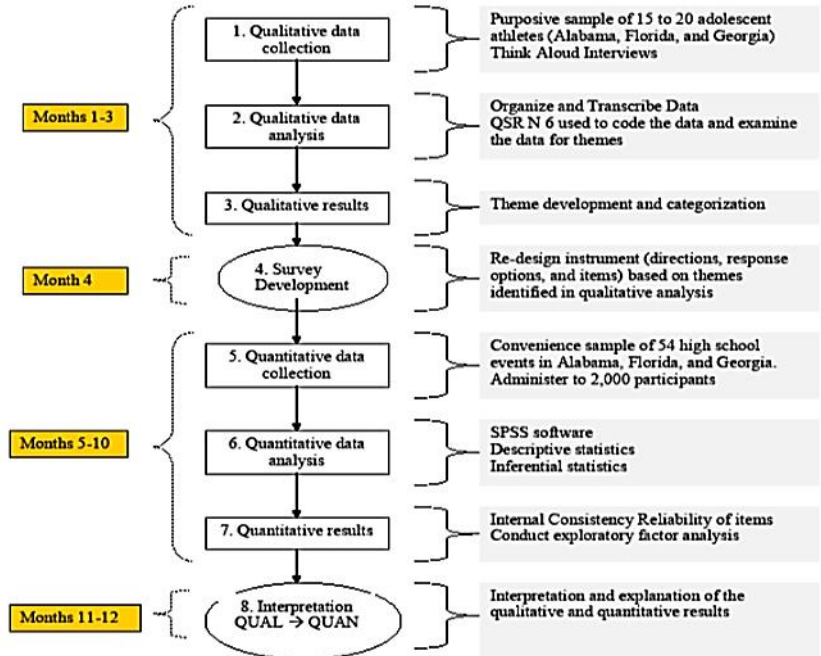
Months 1-3

1. Qualitative data collection

Purposive sample of 15 to 20 adolescent athletes (Alabama, Florida, and Georgia)
Think Aloud Interviews

2. Qualitative data analysis

Organize and Transcribe Data
QSR N 6 used to code the data and examine the data for themes

3. Qualitative results

Theme development and categorization

Month 4

4. Survey Development

Re-design instrument (directions, response options, and items) based on themes identified in qualitative analysis

Months 5-10

5. Quantitative data collection

Convenience sample of 54 high school events in Alabama, Florida, and Georgia.
Administer to 2,000 participants

6. Quantitative data analysis

SPSS software
Descriptive statistics
Inferential statistics

7. Quantitative results

Internal Consistency Reliability of items
Conduct exploratory factor analysis

Months 11-12

8. Interpretation QUAL $\rightarrow$ QUAN

Interpretation and explanation of the qualitative and quantitative results